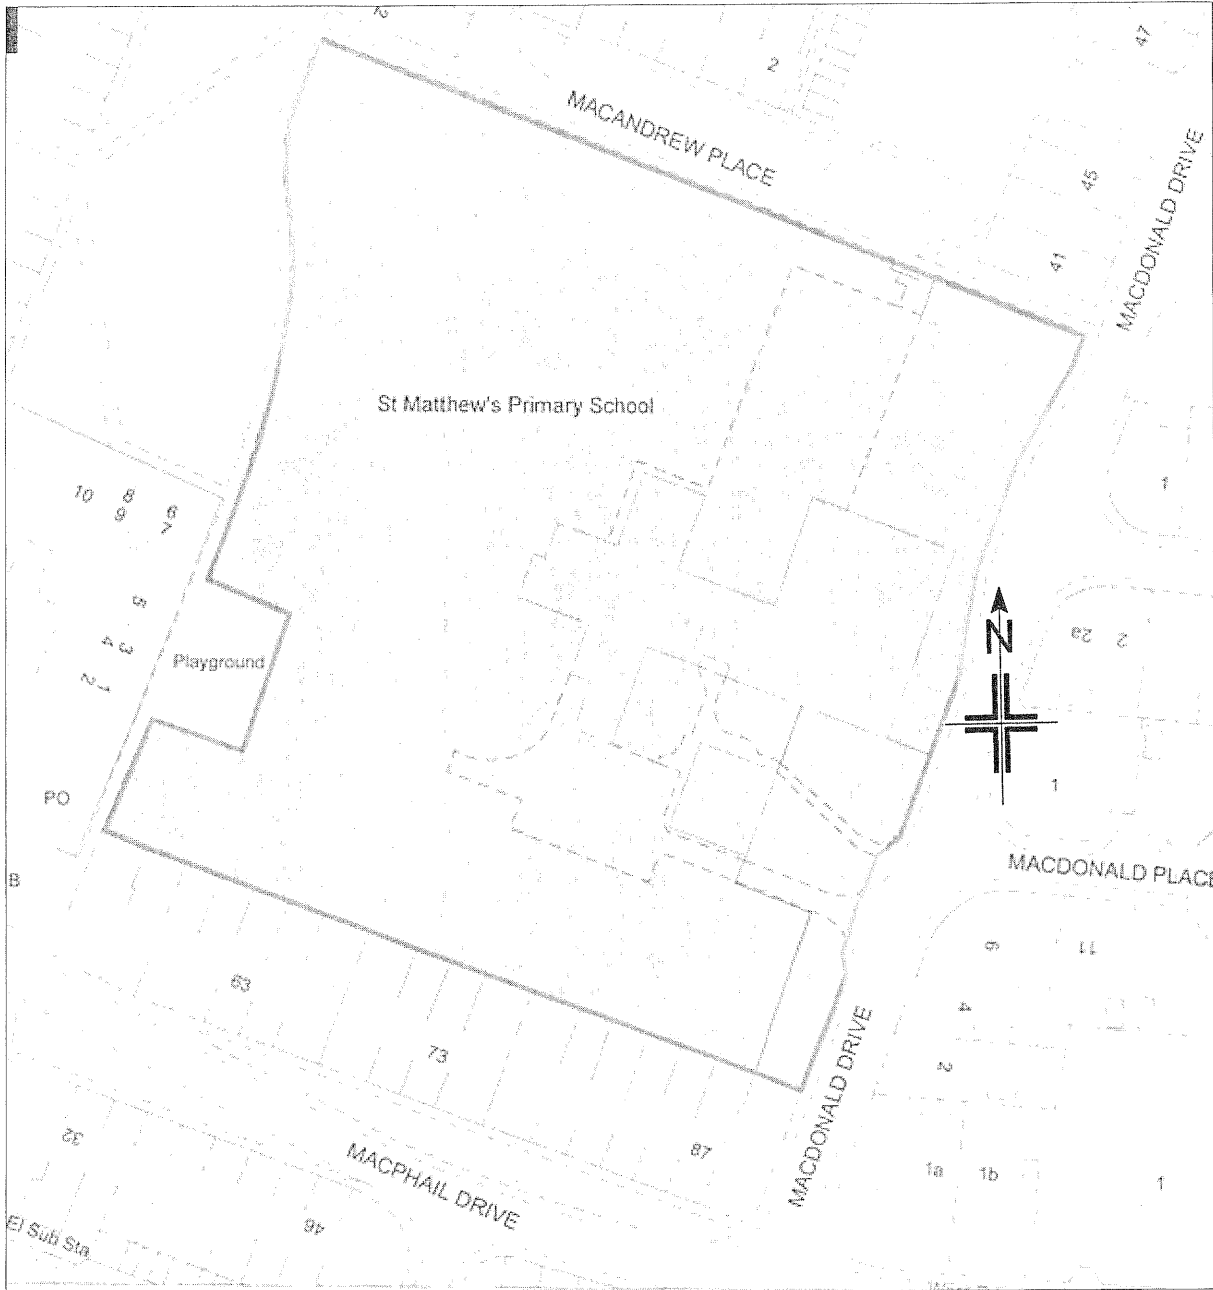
12
2
47
MACANDREW PLACE
45
MACDONALD DRIVE
41
St Matthew's Primary School
1
10
8
9
6
7
5
4
3
2
1
Playground
N
2a
2
1
PO
B
MACDONALD PLACE
9
11
63
4
73
MACDONALD DRIVE
2
32
MACPHAIL DRIVE
87
1a
1b
1
46
El Sub Sta